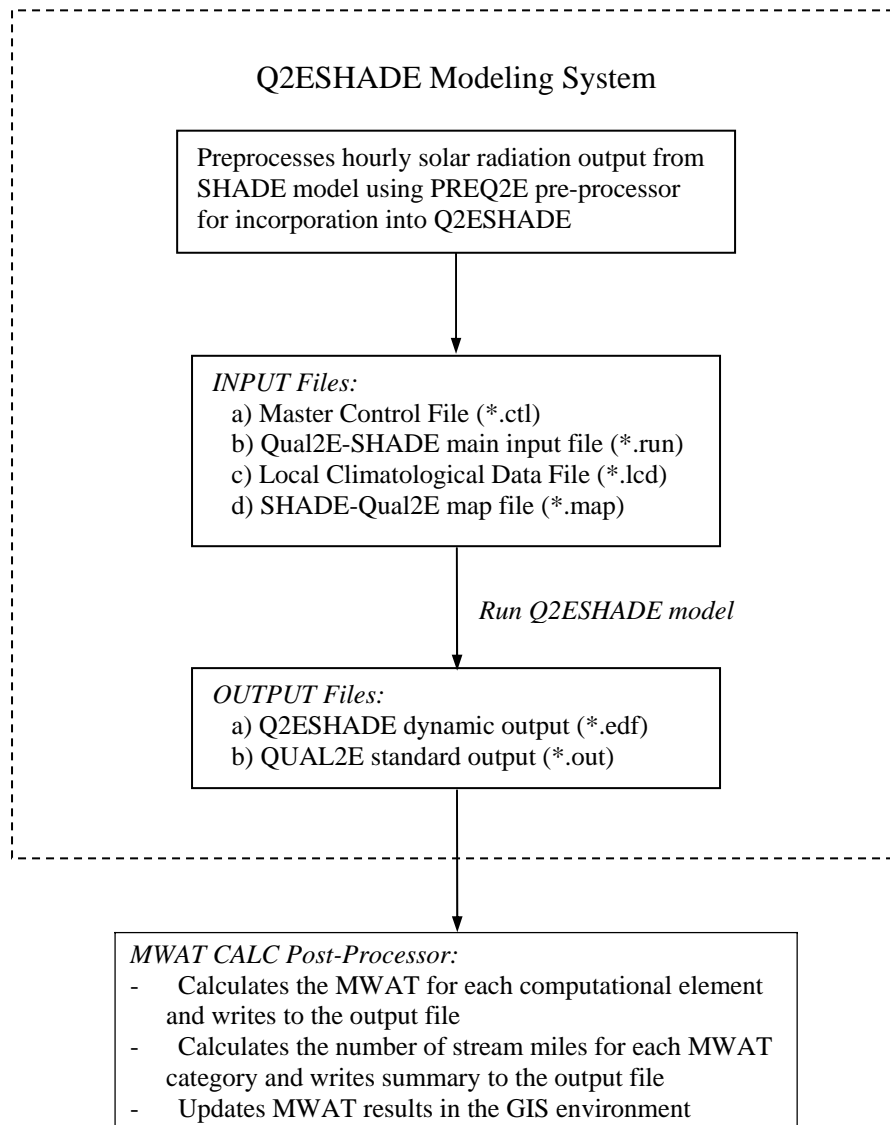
Q2ESHADE Modeling System

Preprocesses hourly solar radiation output from SHADE model using PREQ2E pre-processor for incorporation into Q2ESHADE

*INPUT Files:*
a) Master Control File (*.ctl)
b) Qual2E-SHADE main input file (*.run)
c) Local Climatological Data File (*.lcd)
d) SHADE-Qual2E map file (*.map)

*Run Q2ESHADE model*

*OUTPUT Files:*
a) Q2ESHADE dynamic output (*.edf)
b) QUAL2E standard output (*.out)

*MWAT CALC Post-Processor:*
- Calculates the MWAT for each computational element and writes to the output file
- Calculates the number of stream miles for each MWAT category and writes summary to the output file
- Updates MWAT results in the GIS environment